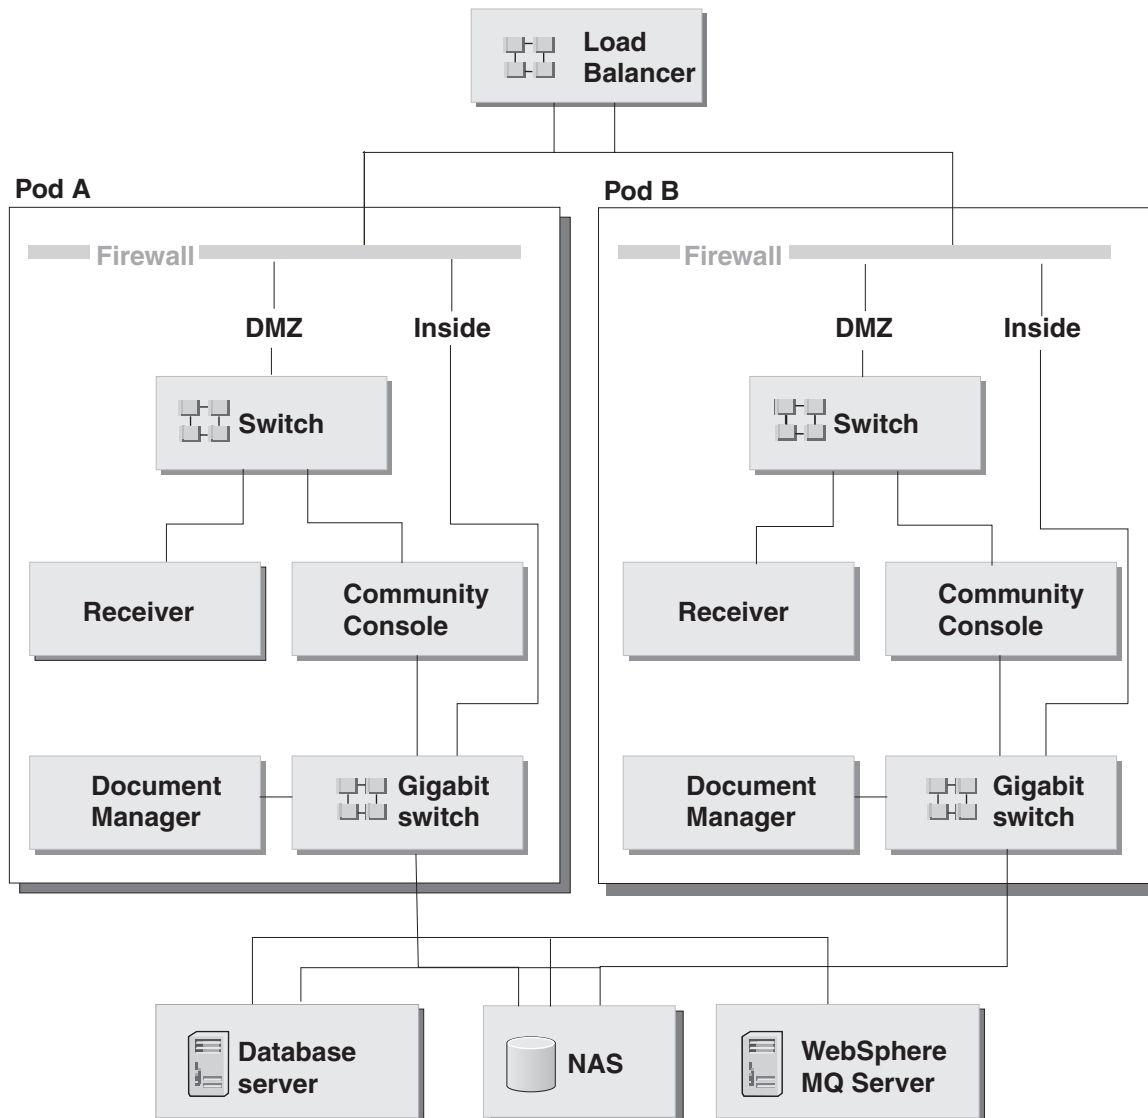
Load Balancer

Pod A

Firewall

DMZ

Inside

Switch

Receiver

Community Console

Document Manager

Gigabit switch

Pod B

Firewall

DMZ

Inside

Switch

Receiver

Community Console

Document Manager

Gigabit switch

Database server

NAS

WebSphere MQ Server